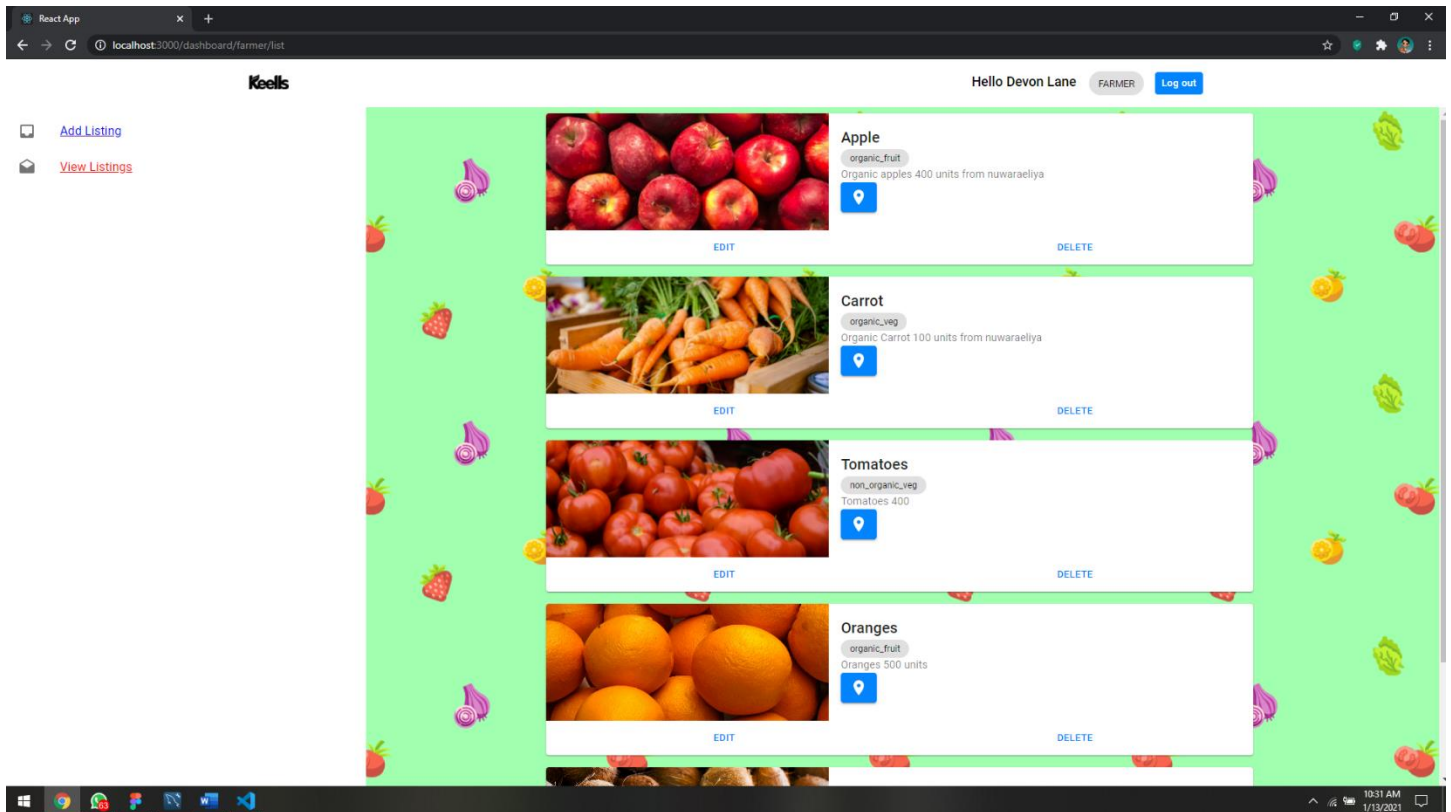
React App

localhost:3000/dashboard/farmer/list

Keells

Hello Devon Lane FARMER Log out

Add Listing

View Listings

Apple
organic_fruit
Organic apples 400 units from nuwaraeliya
EDIT DELETE

Carrot
organic_veg
Organic Carrot 100 units from nuwaraeliya
EDIT DELETE

Tomatoes
non_organic_veg
Tomatoes 400
EDIT DELETE

Oranges
organic_fruit
Oranges 500 units
EDIT DELETE

10:31 AM
1/13/2021